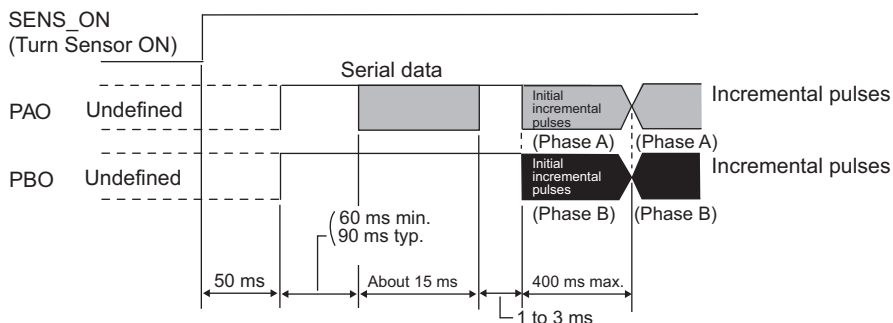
SENS_ON
(Turn Sensor ON)

Serial data

PAO Undefined

Initial incremental pulses

Incremental pulses

(Phase A) (Phase A)

PBO Undefined

Initial incremental pulses

Incremental pulses

(Phase B) (Phase B)

60 ms min.
90 ms typ.

50 ms

About 15 ms

400 ms max.

1 to 3 ms